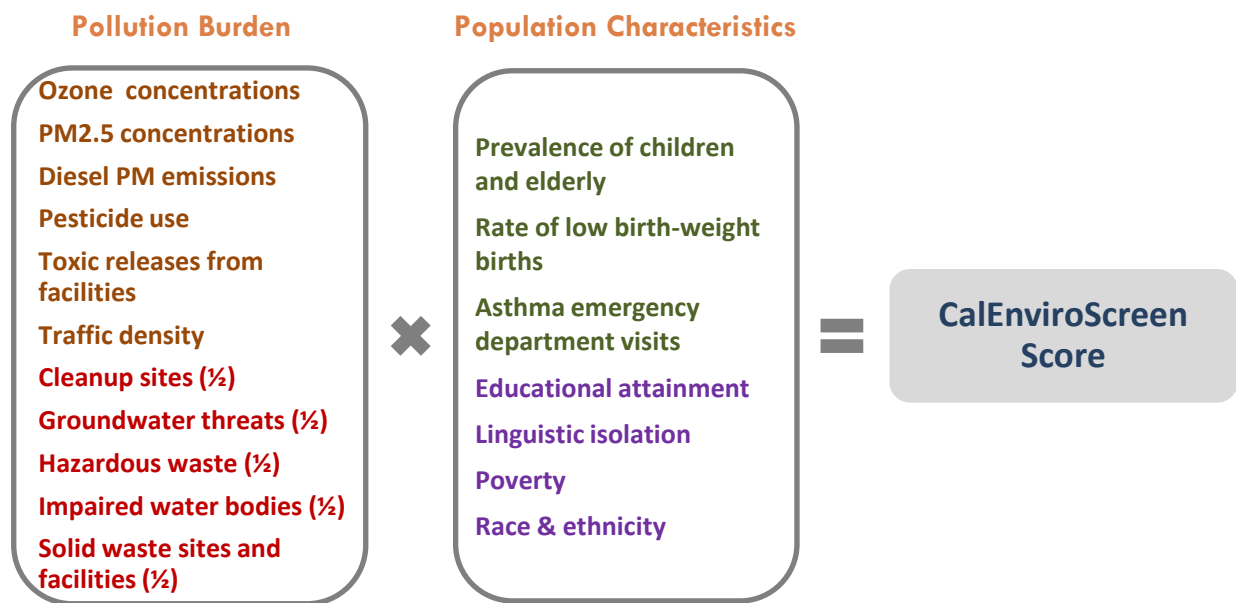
Pollution Burden

Ozone concentrations
PM2.5 concentrations
Diesel PM emissions
Pesticide use
Toxic releases from facilities
Traffic density
Cleanup sites (½)
Groundwater threats (½)
Hazardous waste (½)
Impaired water bodies (½)
Solid waste sites and facilities (½)

Population Characteristics

Prevalence of children and elderly
Rate of low birth-weight births
Asthma emergency department visits
Educational attainment
Linguistic isolation
Poverty
Race & ethnicity

CalEnviroScreen Score